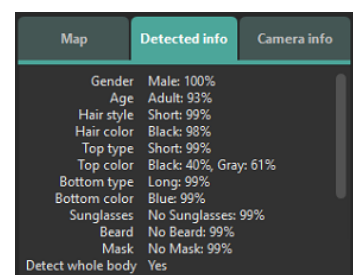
Map | Detected info | Camera info

| | |
|---|---|
| Gender | Male: 100% |
| Age | Adult: 93% |
| Hair style | Short: 99% |
| Hair color | Black: 98% |
| Top type | Short: 99% |
| Top color | Black: 40%, Gray: 61% |
| Bottom type | Long: 99% |
| Bottom color | Blue: 99% |
| Sunglasses | No Sunglasses: 99% |
| Beard | No Beard: 99% |
| Mask | No Mask: 99% |
| Detect whole body | Yes |